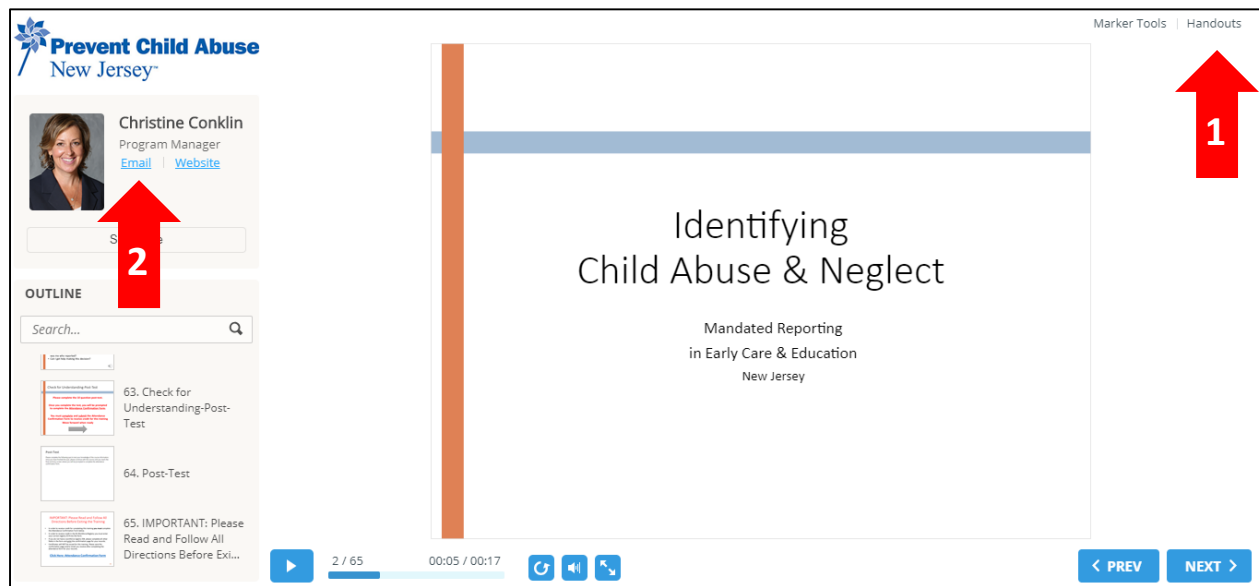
Prevent Child Abuse
New Jersey

Marker Tools | Handouts

1

Christine Conklin
Program Manager
Email | Website

S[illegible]e

2

OUTLINE

Search...

63. Check for Understanding-Post-Test

64. Post-Test

65. IMPORTANT: Please Read and Follow All Directions Before Exi...

Identifying
Child Abuse & Neglect

Mandated Reporting
in Early Care & Education
New Jersey

2 / 65

00:05 / 00:17

PREV

NEXT